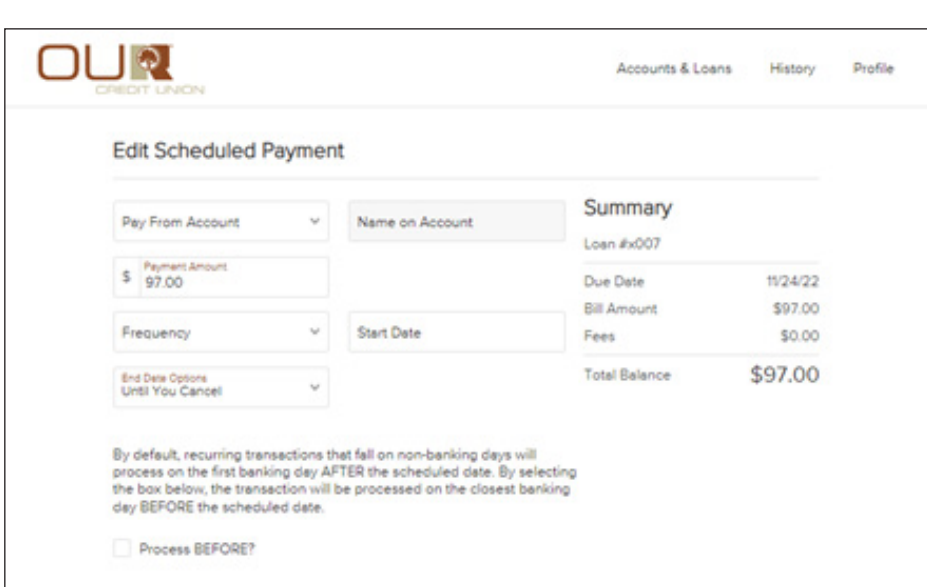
OU CREDIT UNION

Accounts & Loans History Profile

Edit Scheduled Payment

Pay From Account

Name on Account

$ Payment Amount 97.00

Frequency

Start Date

End Date Options Until You Cancel

Summary

Loan #x007

| Due Date | 11/24/22 |
|---|---|
| Bill Amount | $97.00 |
| Fees | $0.00 |
| Total Balance | $97.00 |

By default, recurring transactions that fall on non-banking days will process on the first banking day AFTER the scheduled date. By selecting the box below, the transaction will be processed on the closest banking day BEFORE the scheduled date.

Process BEFORE?